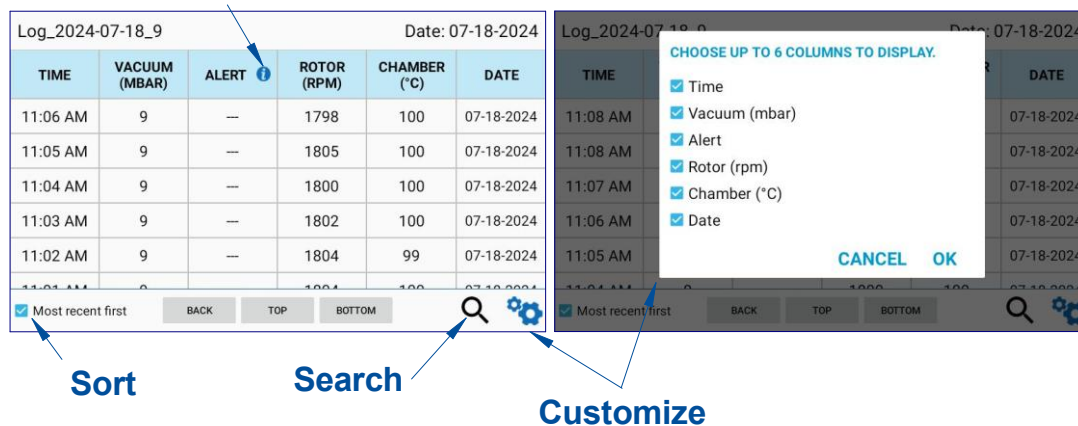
Log_2024-07-18_9

Date: 07-18-2024

| TIME | VACUUM (MBAR) | ALERT | ROTOR (RPM) | CHAMBER (°C) | DATE |
|---|---|---|---|---|---|
| 11:06 AM | 9 | --- | 1798 | 100 | 07-18-2024 |
| 11:05 AM | 9 | --- | 1805 | 100 | 07-18-2024 |
| 11:04 AM | 9 | --- | 1800 | 100 | 07-18-2024 |
| 11:03 AM | 9 | --- | 1802 | 100 | 07-18-2024 |
| 11:02 AM | 9 | --- | 1804 | 99 | 07-18-2024 |

Most recent first BACK TOP BOTTOM

Log_2024-07-18_9 Date: 07-18-2024

| TIME | DATE |
|---|---|
| 11:08 AM | 07-18-2024 |
| 11:08 AM | 07-18-2024 |
| 11:07 AM | 07-18-2024 |
| 11:06 AM | 07-18-2024 |
| 11:05 AM | 07-18-2024 |

CHOOSE UP TO 6 COLUMNS TO DISPLAY.

Time
Vacuum (mbar)
Alert
Rotor (rpm)
Chamber (°C)
Date

CANCEL OK

Most recent first BACK TOP BOTTOM

Sort

Search

Customize